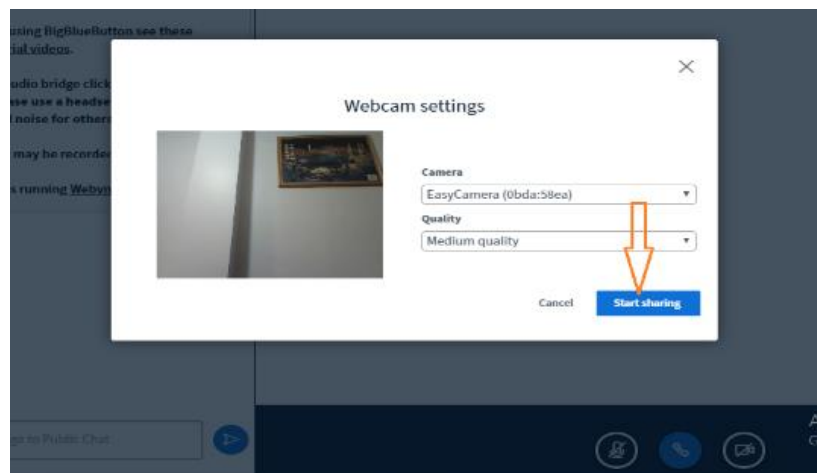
using BigBlueButton see these
ial videos.

udio bridge click
se use a headse
noise for other

may be recorde

s running Webyı

Webcam settings

Camera
EasyCamera (0bda:58ea)
Quality
Medium quality

Cancel
Start sharing

ge to Public Chat

A
C